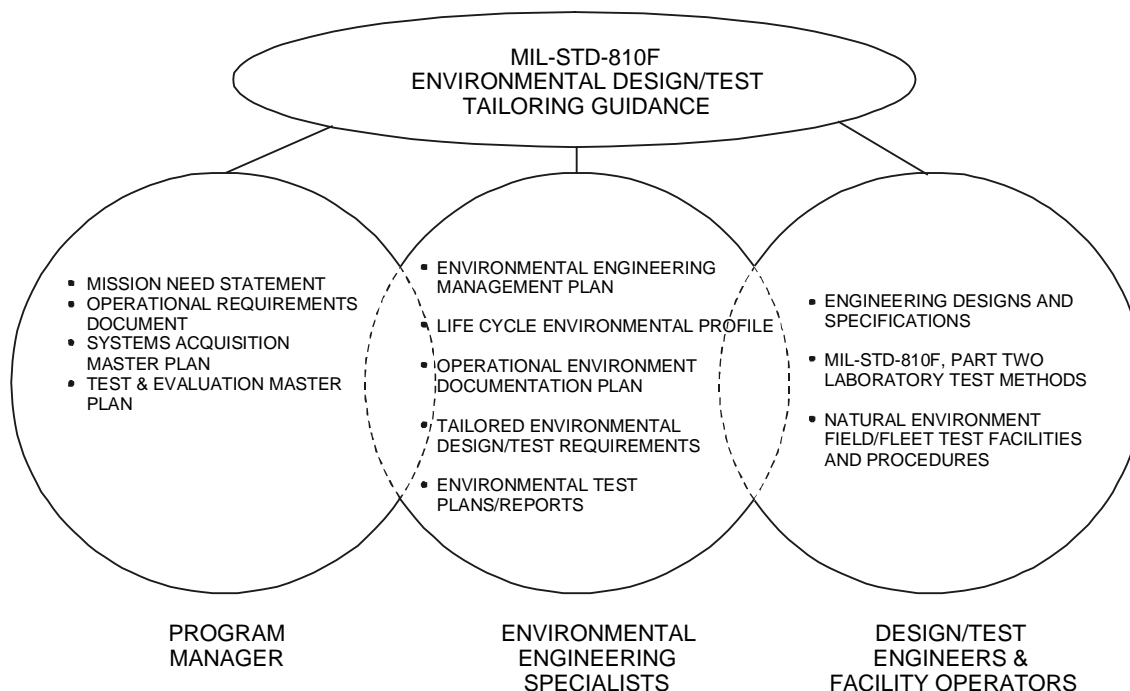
MIL-STD-810F
ENVIRONMENTAL DESIGN/TEST
TAILORING GUIDANCE

• MISSION NEED STATEMENT
• OPERATIONAL REQUIREMENTS DOCUMENT
• SYSTEMS ACQUISITION MASTER PLAN
• TEST & EVALUATION MASTER PLAN

• ENVIRONMENTAL ENGINEERING MANAGEMENT PLAN
• LIFE CYCLE ENVIRONMENTAL PROFILE
• OPERATIONAL ENVIRONMENT DOCUMENTATION PLAN
• TAILORED ENVIRONMENTAL DESIGN/TEST REQUIREMENTS
• ENVIRONMENTAL TEST PLANS/REPORTS

• ENGINEERING DESIGNS AND SPECIFICATIONS
• MIL-STD-810F, PART TWO LABORATORY TEST METHODS
• NATURAL ENVIRONMENT FIELD/FLEET TEST FACILITIES AND PROCEDURES

PROGRAM MANAGER

ENVIRONMENTAL ENGINEERING SPECIALISTS

DESIGN/TEST ENGINEERS & FACILITY OPERATORS